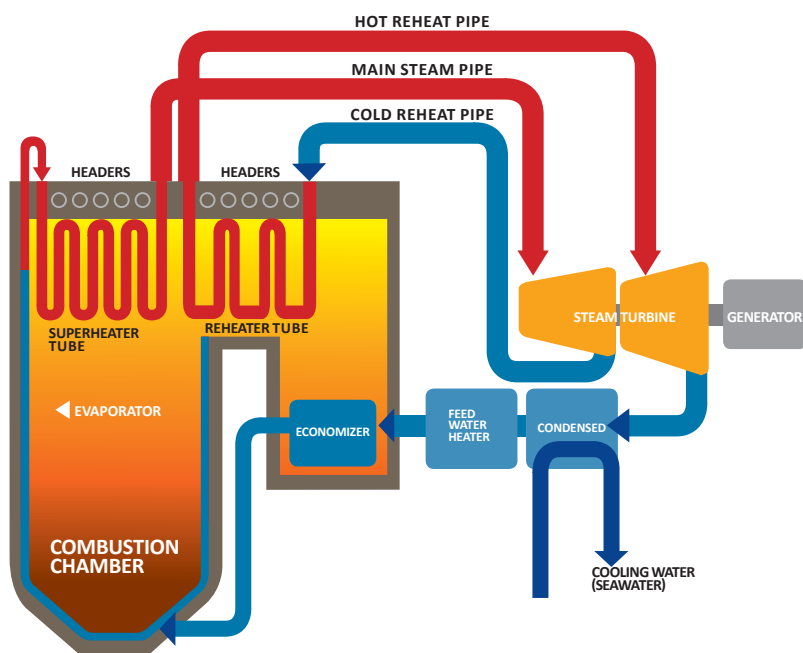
HOT REHEAT PIPE

MAIN STEAM PIPE

COLD REHEAT PIPE

HEADERS

HEADERS

SUPERHEATER TUBE

REHEATER TUBE

EVAPORATOR

STEAM TURBINE

GENERATOR

ECONOMIZER

FEED WATER HEATER

CONDENSED

COMBUSTION CHAMBER

COOLING WATER (SEAWATER)